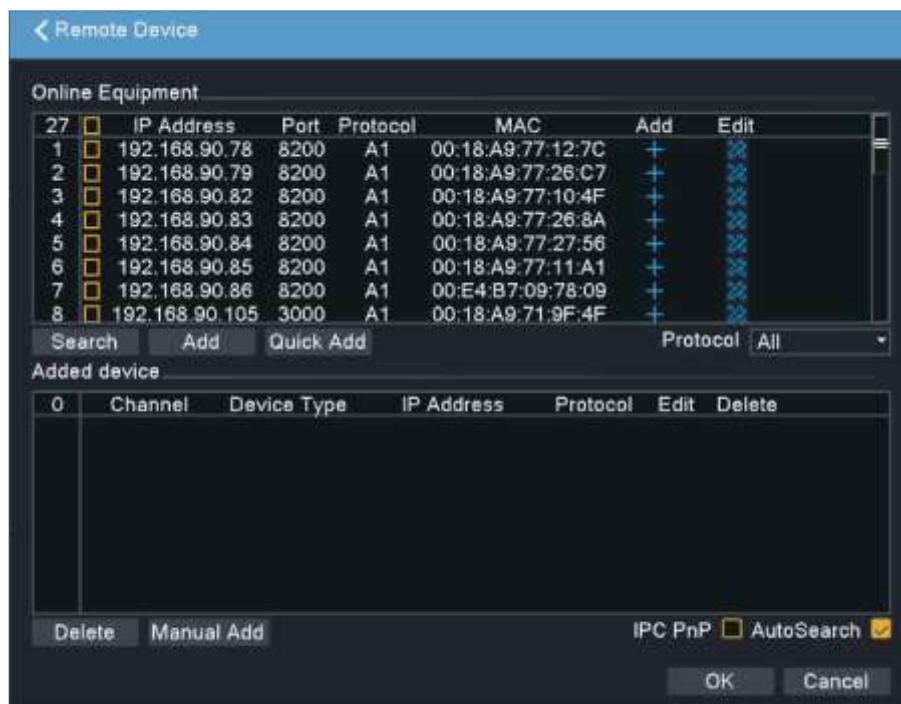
Remote Device

Online Equipment

| 27 | | IP Address | Port | Protocol | MAC | Add | Edit |
|---|---|---|---|---|---|---|---|
| 1 | | 192.168.90.78 | 8200 | A1 | 00:18:A9:77:12:7C | + | |
| 2 | | 192.168.90.79 | 8200 | A1 | 00:18:A9:77:26:C7 | + | |
| 3 | | 192.168.90.82 | 8200 | A1 | 00:18:A9:77:10:4F | + | |
| 4 | | 192.168.90.83 | 8200 | A1 | 00:18:A9:77:26:8A | + | |
| 5 | | 192.168.90.84 | 8200 | A1 | 00:18:A9:77:27:56 | + | |
| 6 | | 192.168.90.85 | 8200 | A1 | 00:18:A9:77:11:A1 | + | |
| 7 | | 192.168.90.86 | 8200 | A1 | 00:E4:B7:09:78:09 | + | |
| 8 | | 192.168.90.105 | 3000 | A1 | 00:18:A9:71:9F:4F | + | |

Search Add Quick Add Protocol All

Added device

| 0 | Channel | Device Type | IP Address | Protocol | Edit | Delete |
|---|---|---|---|---|---|---|

Delete Manual Add IPC PnP AutoSearch

OK Cancel